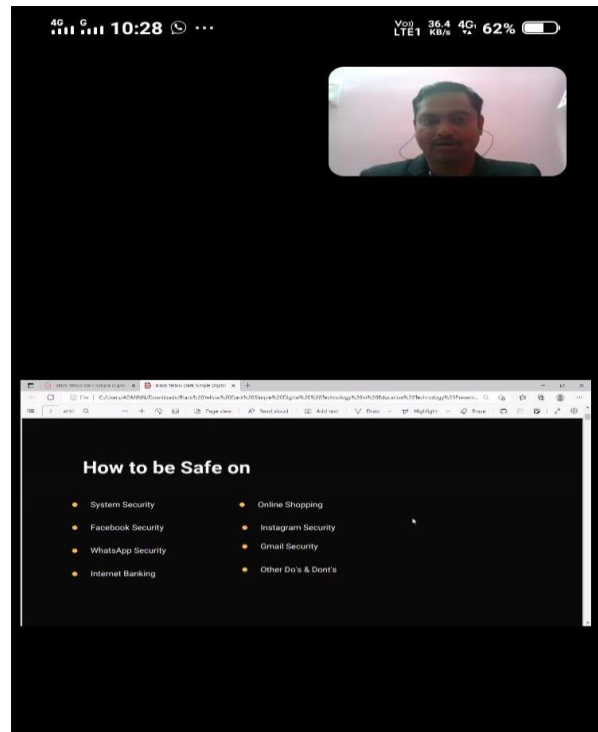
4G 4G 10:28 ···

Vo)) LTE1 36.4 KB/s 4G 62%

Black Yellow Dark Simple Digital × Black Yellow Dark Simple Digital × +

File | C:/Users/ADMIN/Downloads/Black%20Yellow%20Dark%20Simple%20Digital%20Technology%20in%20Education%20Technology%20Presen...

Page view | Read aloud | Add text | Draw | Highlight | Erase

How to be Safe on

System Security

Facebook Security

WhatsApp Security

Internet Banking

Online Shopping

Instagram Security

Gmail Security

Other Do's & Dont's